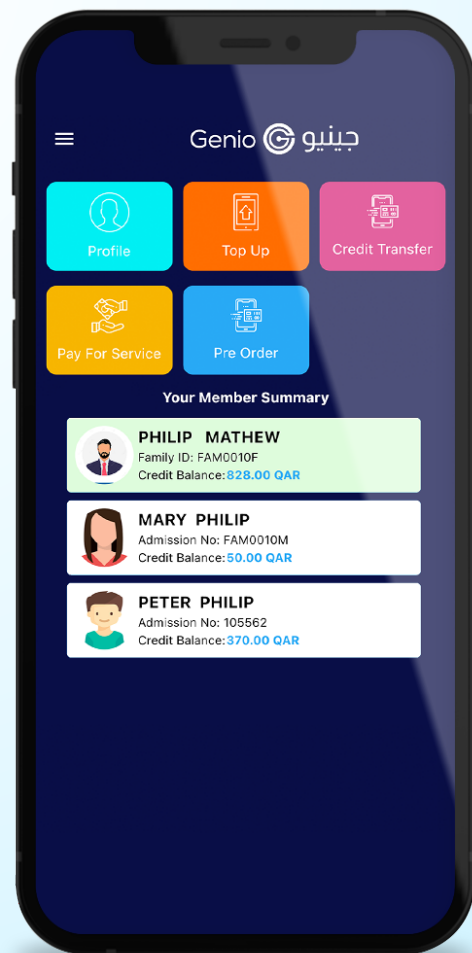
Genio جينيو

Profile

Top Up

Credit Transfer

Pay For Service

Pre Order

Your Member Summary

PHILIP MATHEW
Family ID: FAM0010F
Credit Balance: 828.00 QAR

MARY PHILIP
Admission No: FAM0010M
Credit Balance: 50.00 QAR

PETER PHILIP
Admission No: 105562
Credit Balance: 370.00 QAR